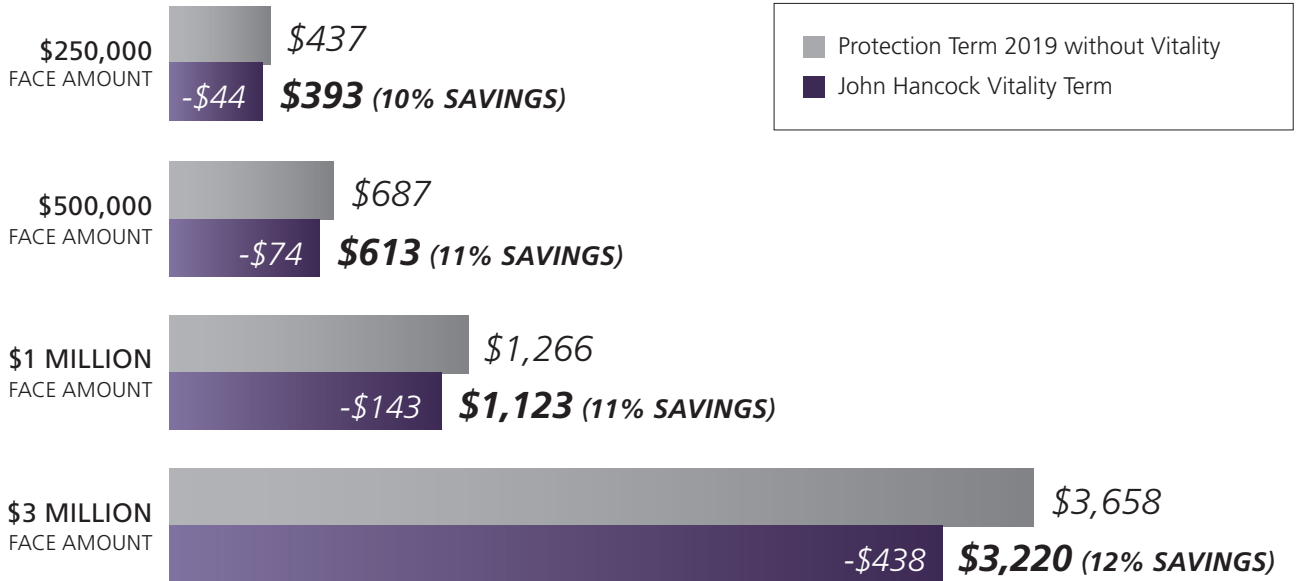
Protection Term 2019 without Vitality
John Hancock Vitality Term

$250,000
FACE AMOUNT
$437
-$44 $393 (10% SAVINGS)

$500,000
FACE AMOUNT
$687
-$74 $613 (11% SAVINGS)

$1 MILLION
FACE AMOUNT
$1,266
-$143 $1,123 (11% SAVINGS)

$3 MILLION
FACE AMOUNT
$3,658
-$438 $3,220 (12% SAVINGS)